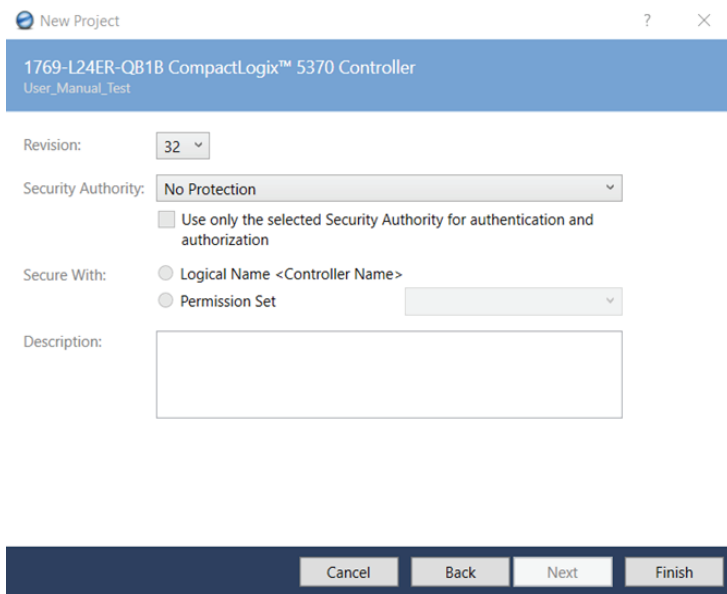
New Project

?

×

1769-L24ER-QB1B CompactLogix™ 5370 Controller
User_Manual_Test

Revision: 32

Security Authority: No Protection

Use only the selected Security Authority for authentication and authorization

Secure With: Logical Name <Controller Name>

Permission Set

Description:

Cancel

Back

Next

Finish